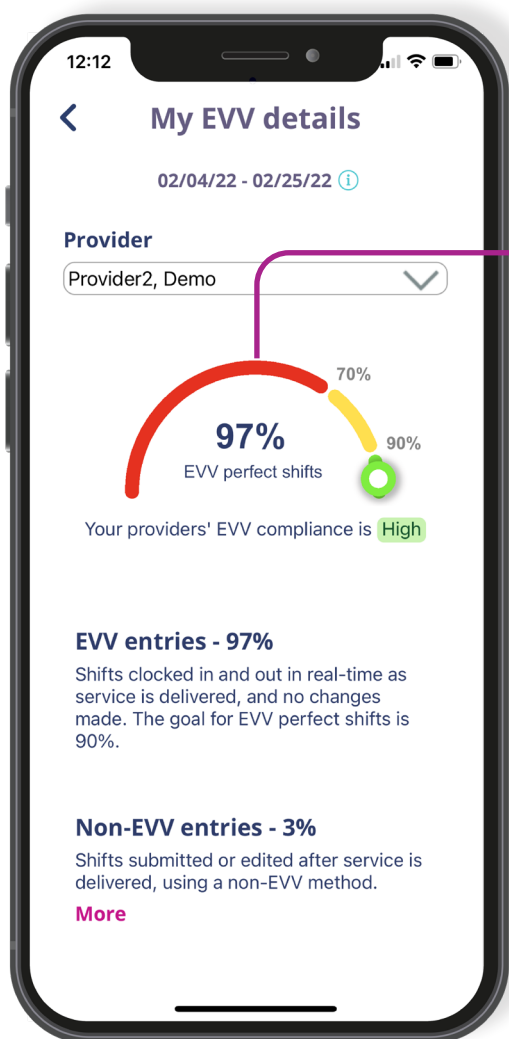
12:12

<

My EVV details

02/04/22 - 02/25/22

Provider

Provider2, Demo

70%

97%

EVV perfect shifts

90%

Your providers' EVV compliance is High

EVV entries - 97%

Shifts clocked in and out in real-time as service is delivered, and no changes made. The goal for EVV perfect shifts is 90%.

Non-EVV entries - 3%

Shifts submitted or edited after service is delivered, using a non-EVV method.

More